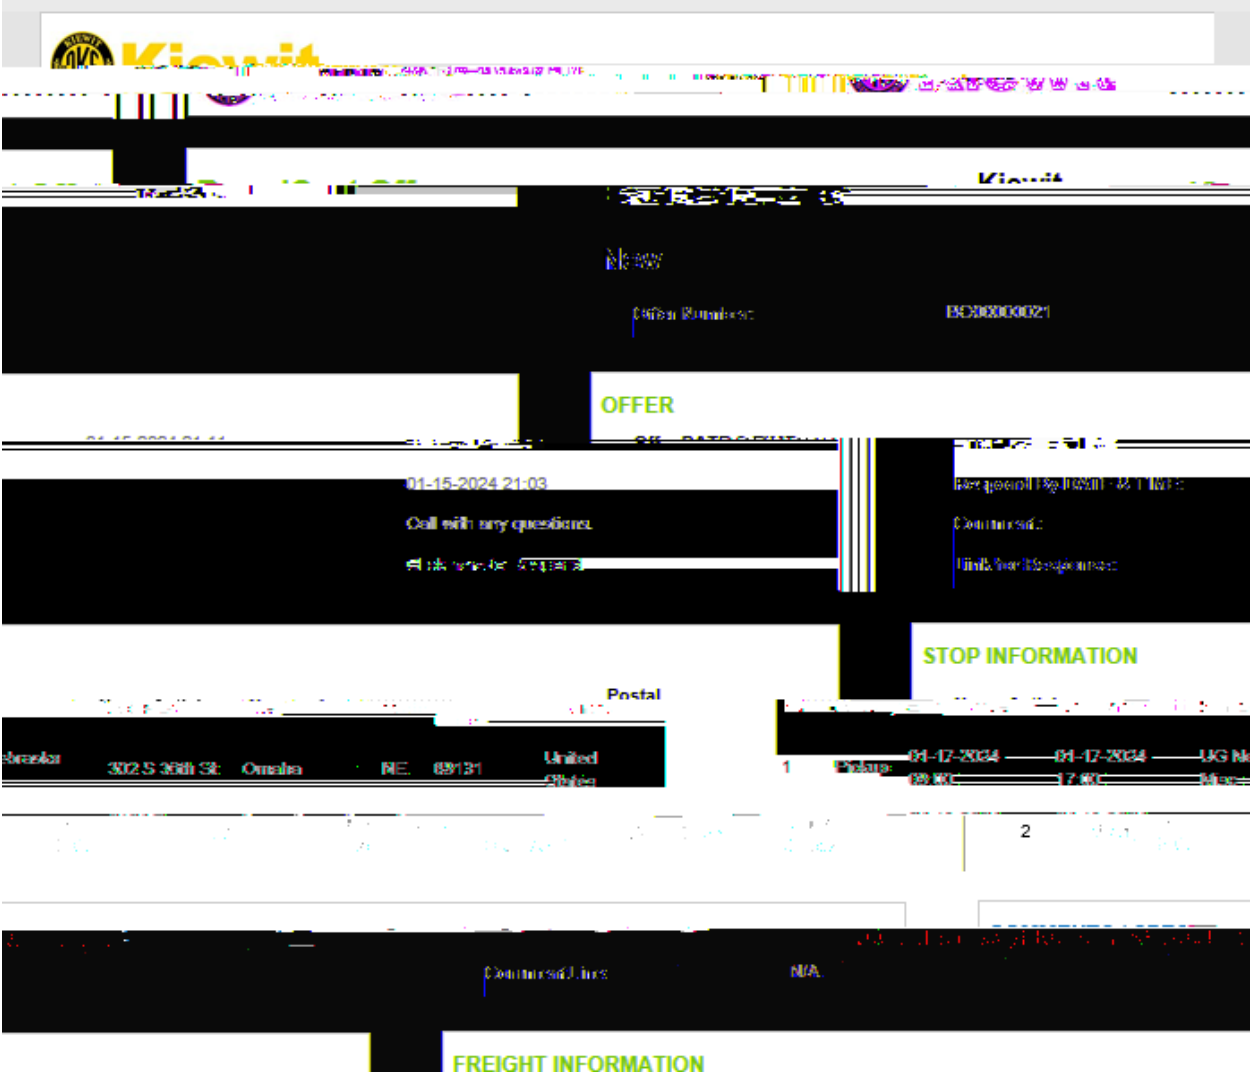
Kiewit

New

Offer Number: BC00000021

OFFER

01-15-2024 21:03

Call with any questions.

Respond By DATE & TIME:

Comment:

Link for Response:

STOP INFORMATION

Postal

ebraska 302 S 36th St Omaha NE 68131 United States

1 Pickup 01-17-2024 08:00 01-17-2024 17:00

2

Contracted Lane N/A

FREIGHT INFORMATION